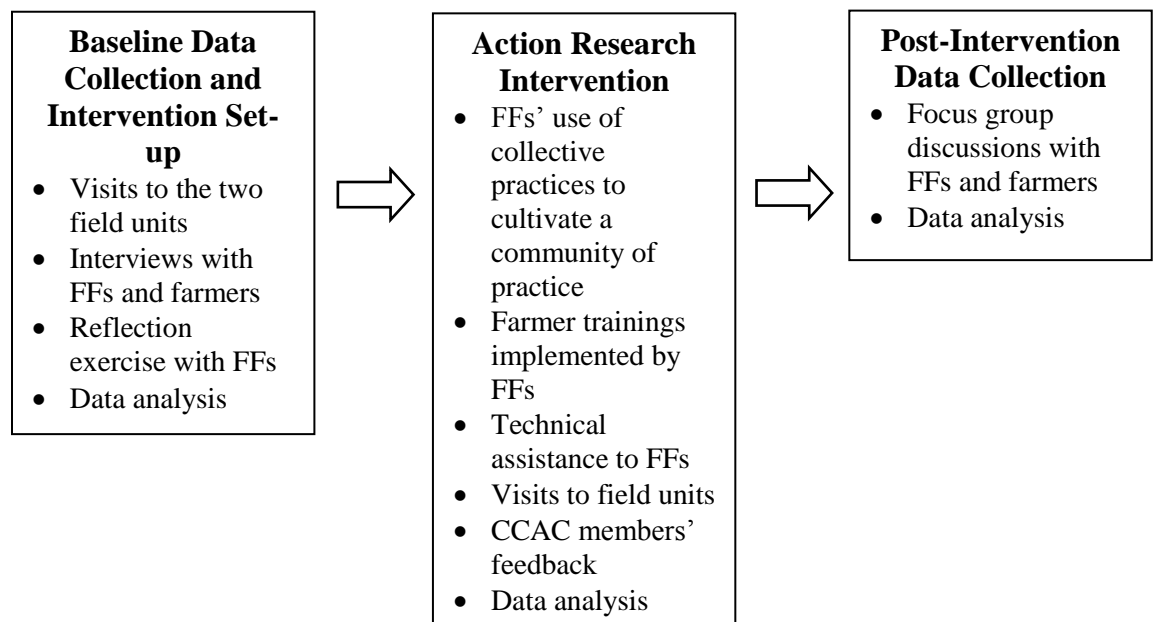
**Baseline Data Collection and Intervention Set-up**

- Visits to the two field units
- Interviews with FFs and farmers
- Reflection exercise with FFs
- Data analysis

**Action Research Intervention**

- FFs' use of collective practices to cultivate a community of practice
- Farmer trainings implemented by FFs
- Technical assistance to FFs
- Visits to field units
- CCAC members' feedback
- Data analysis

**Post-Intervention Data Collection**

- Focus group discussions with FFs and farmers
- Data analysis